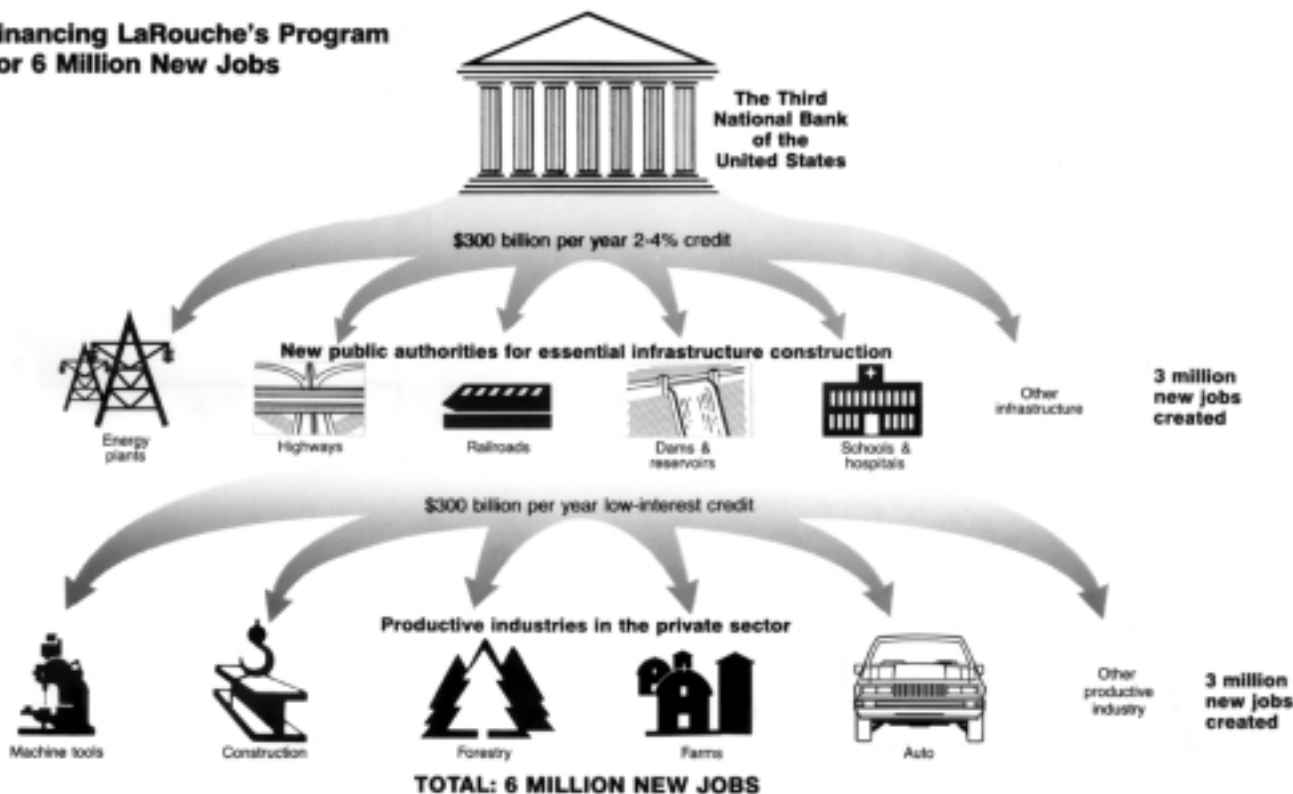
inancing LaRouche's Program or 6 Million New Jobs

The Third National Bank of the United States

$300 billion per year 2-4% credit

New public authorities for essential infrastructure construction

Energy plants

Highways

Railroads

Dams & reservoirs

Schools & hospitals

Other infrastructure

3 million new jobs created

$300 billion per year low-interest credit

Productive industries in the private sector

Machine tools

Construction

Forestry

Farms

Auto

Other productive industry

3 million new jobs created

TOTAL: 6 MILLION NEW JOBS